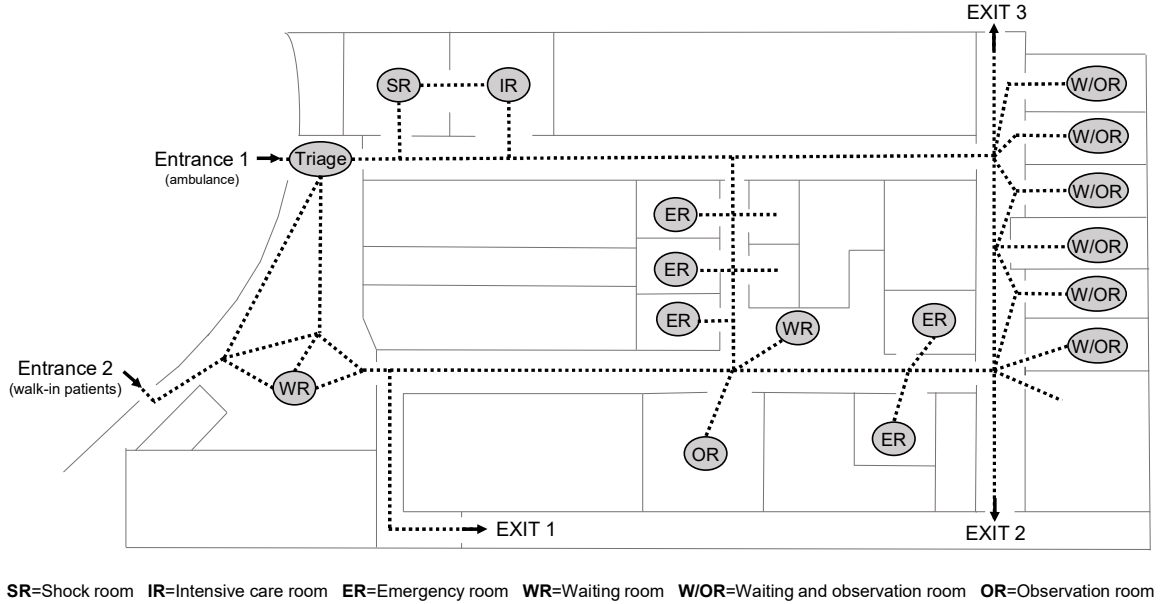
EXIT 3

SR IR

W/OR

W/OR

Entrance 1 Triage
(ambulance)

W/OR

ER

W/OR

ER

W/OR

ER WR ER

W/OR

Entrance 2
(walk-in patients)

WR

OR ER

EXIT 1

EXIT 2

**SR**=Shock room **IR**=Intensive care room **ER**=Emergency room **WR**=Waiting room **W/OR**=Waiting and observation room **OR**=Observation room